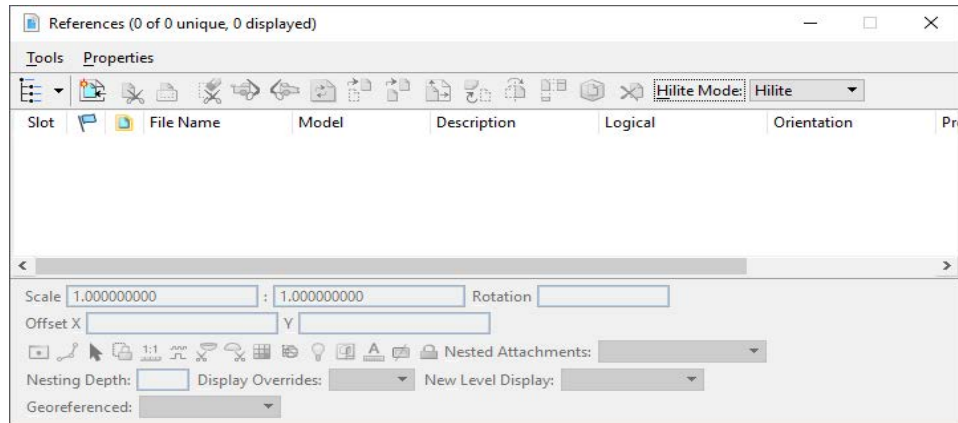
References (0 of 0 unique, 0 displayed)

Tools Properties

Hilite Mode: Hilite

| Slot | | | File Name | Model | Description | Logical | Orientation | Pr |
|---|---|---|---|---|---|---|---|---|

Scale 1.000000000 : 1.000000000 Rotation

Offset X Y

1:1 Nested Attachments:

Nesting Depth: Display Overrides: New Level Display:

Georeferenced: